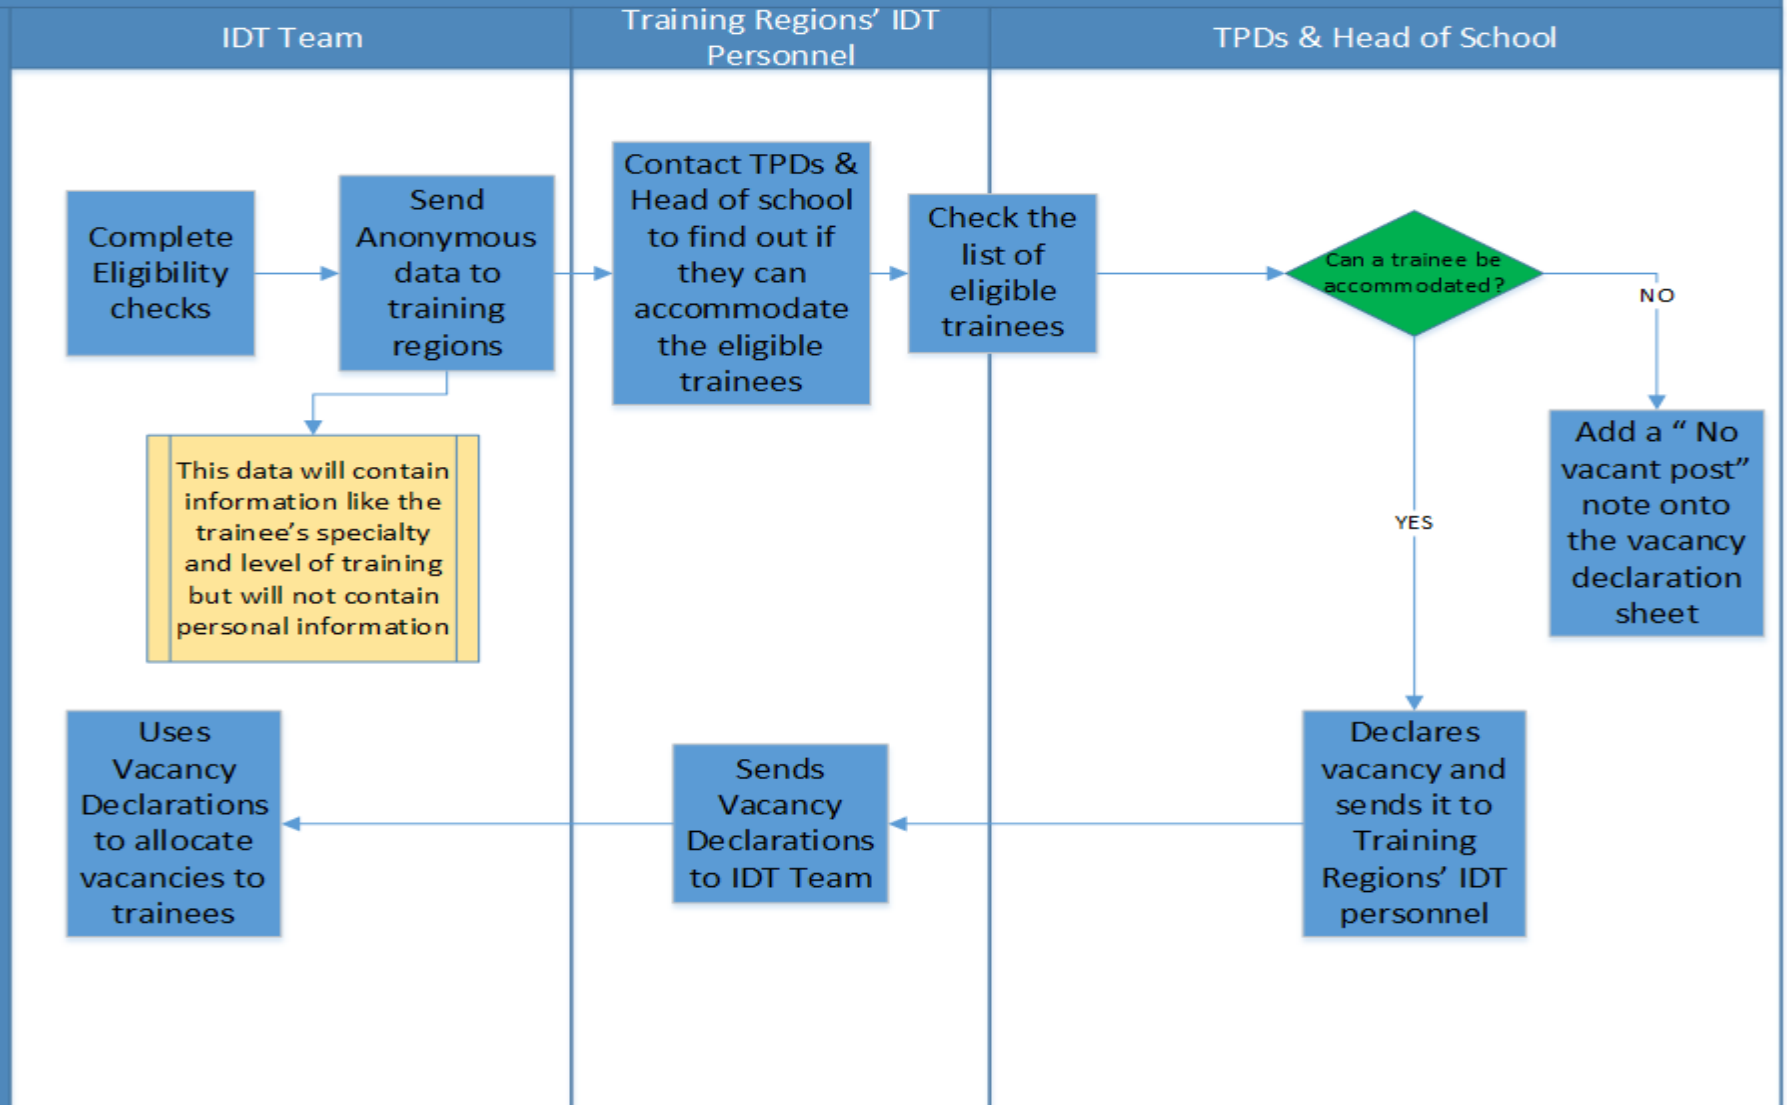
IDT Team

Training Regions' IDT Personnel

TPDs & Head of School

Complete Eligibility checks

Send Anonymous data to training regions

Contact TPDs & Head of school to find out if they can accommodate the eligible trainees

Check the list of eligible trainees

Can a trainee be accommodated?

NO

Add a " No vacant post" note onto the vacancy declaration sheet

This data will contain information like the trainee's specialty and level of training but will not contain personal information

YES

Uses Vacancy Declarations to allocate vacancies to trainees

Sends Vacancy Declarations to IDT Team

Declares vacancy and sends it to Training Regions' IDT personnel